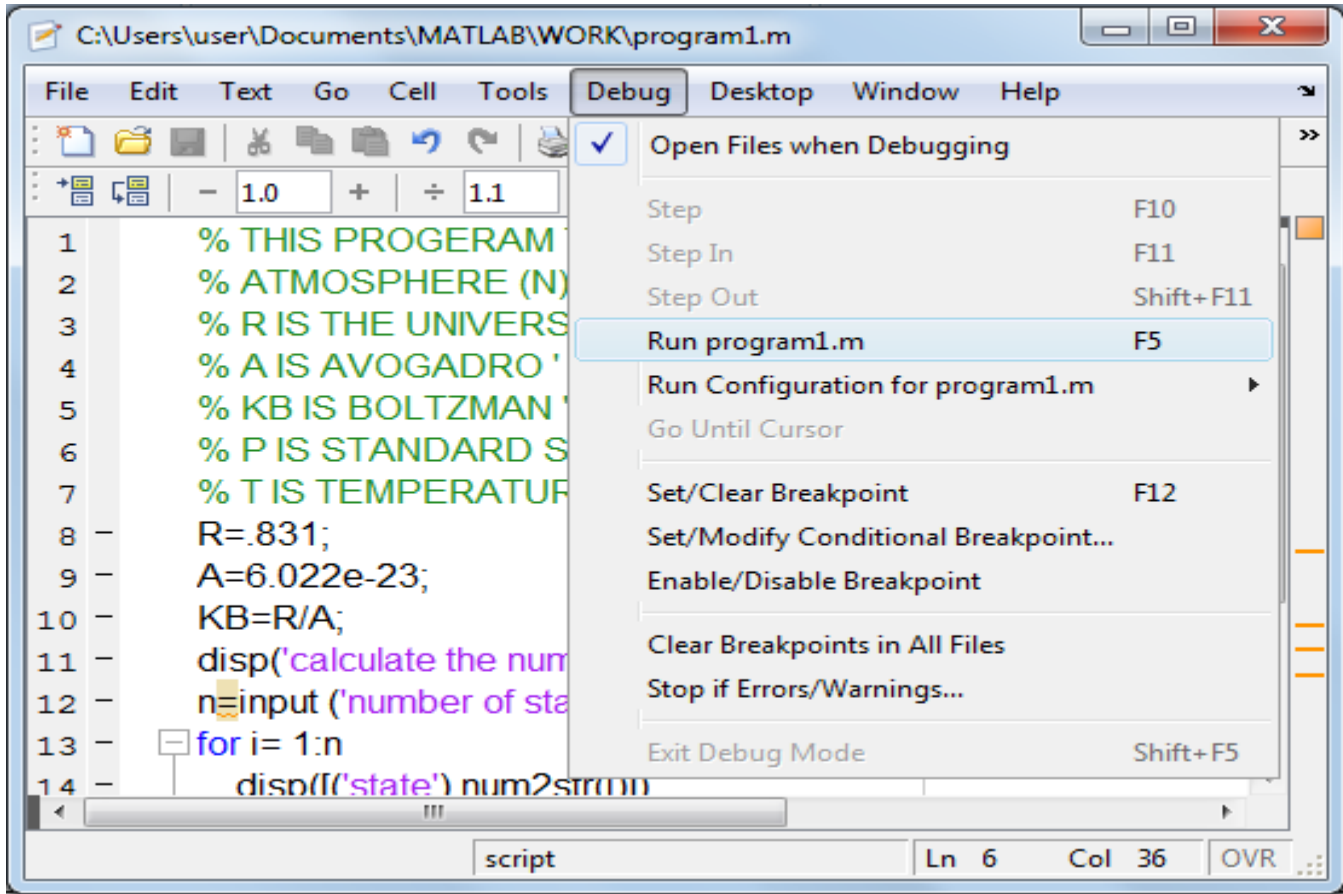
C:\Users\user\Documents\MATLAB\WORK\program1.m

File Edit Text Go Cell Tools Debug Desktop Window Help

− 1.0 + ÷ 1.1

1 % THIS PROGERAM
2 % ATMOSPHERE (N)
3 % R IS THE UNIVERS
4 % A IS AVOGADRO '
5 % KB IS BOLTZMAN
6 % P IS STANDARD S
7 % T IS TEMPERATUR
8 − R=.831;
9 − A=6.022e-23;
10 − KB=R/A;
11 − disp('calculate the num
12 − n=input ('number of sta
13 − for i= 1:n
14 − disp([('state') num2str(i)

Open Files when Debugging
Step F10
Step In F11
Step Out Shift+F11
Run program1.m F5
Run Configuration for program1.m
Go Until Cursor
Set/Clear Breakpoint F12
Set/Modify Conditional Breakpoint...
Enable/Disable Breakpoint
Clear Breakpoints in All Files
Stop if Errors/Warnings...
Exit Debug Mode Shift+F5

script Ln 6 Col 36 OVR